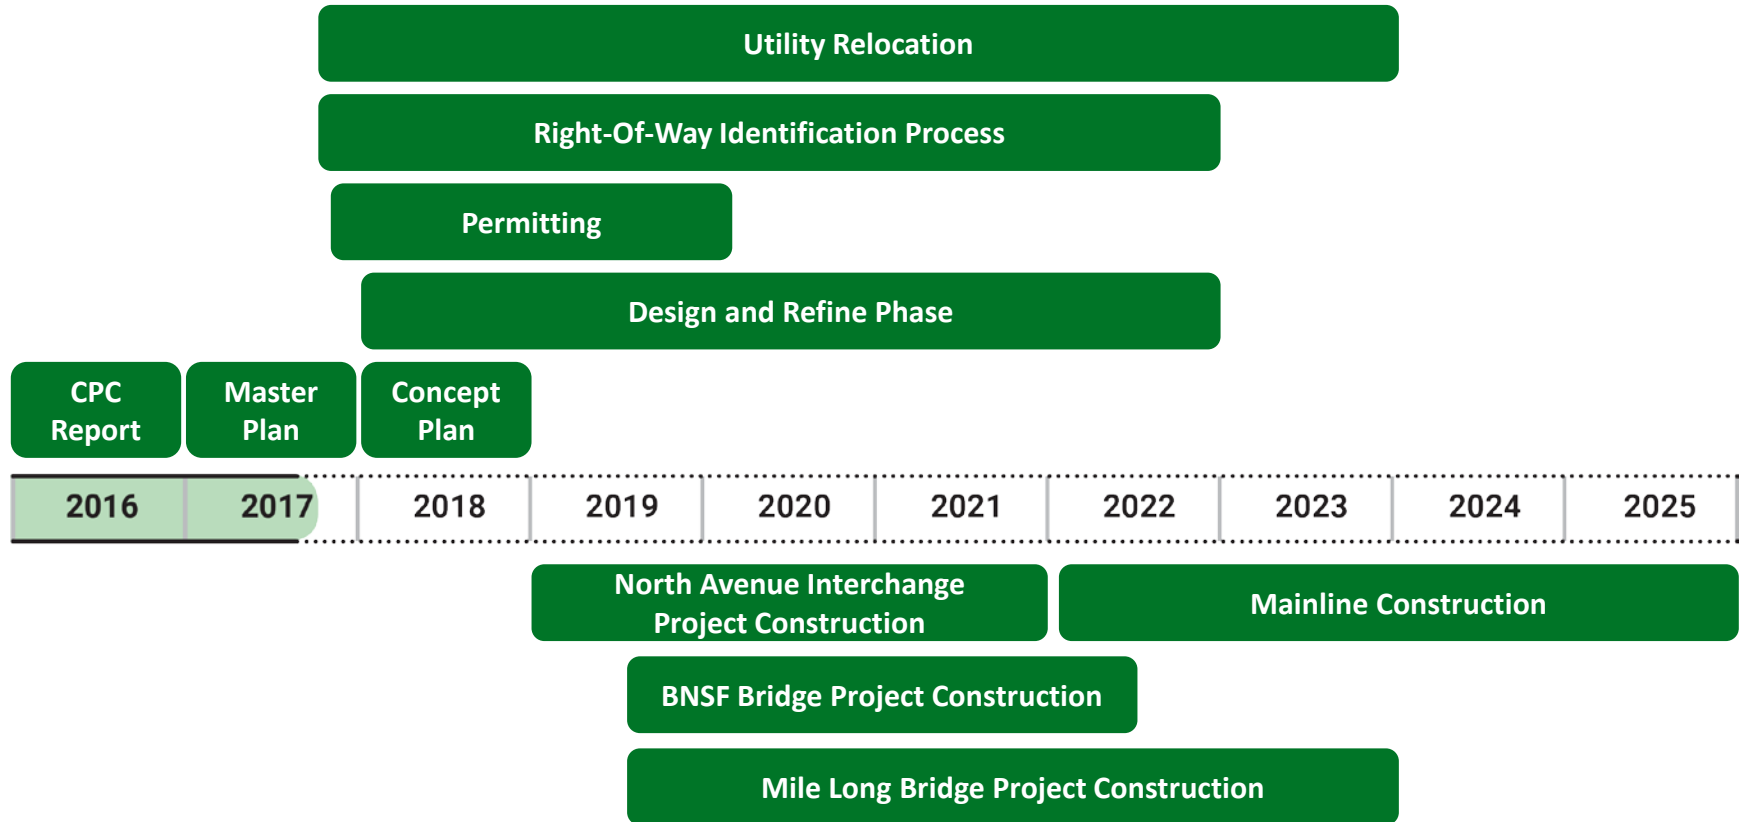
Utility Relocation

Right-Of-Way Identification Process

Permitting

Design and Refine Phase

CPC Report

Master Plan

Concept Plan

2016
2017
2018
2019
2020
2021
2022
2023
2024
2025

North Avenue Interchange Project Construction

Mainline Construction

BNSF Bridge Project Construction

Mile Long Bridge Project Construction